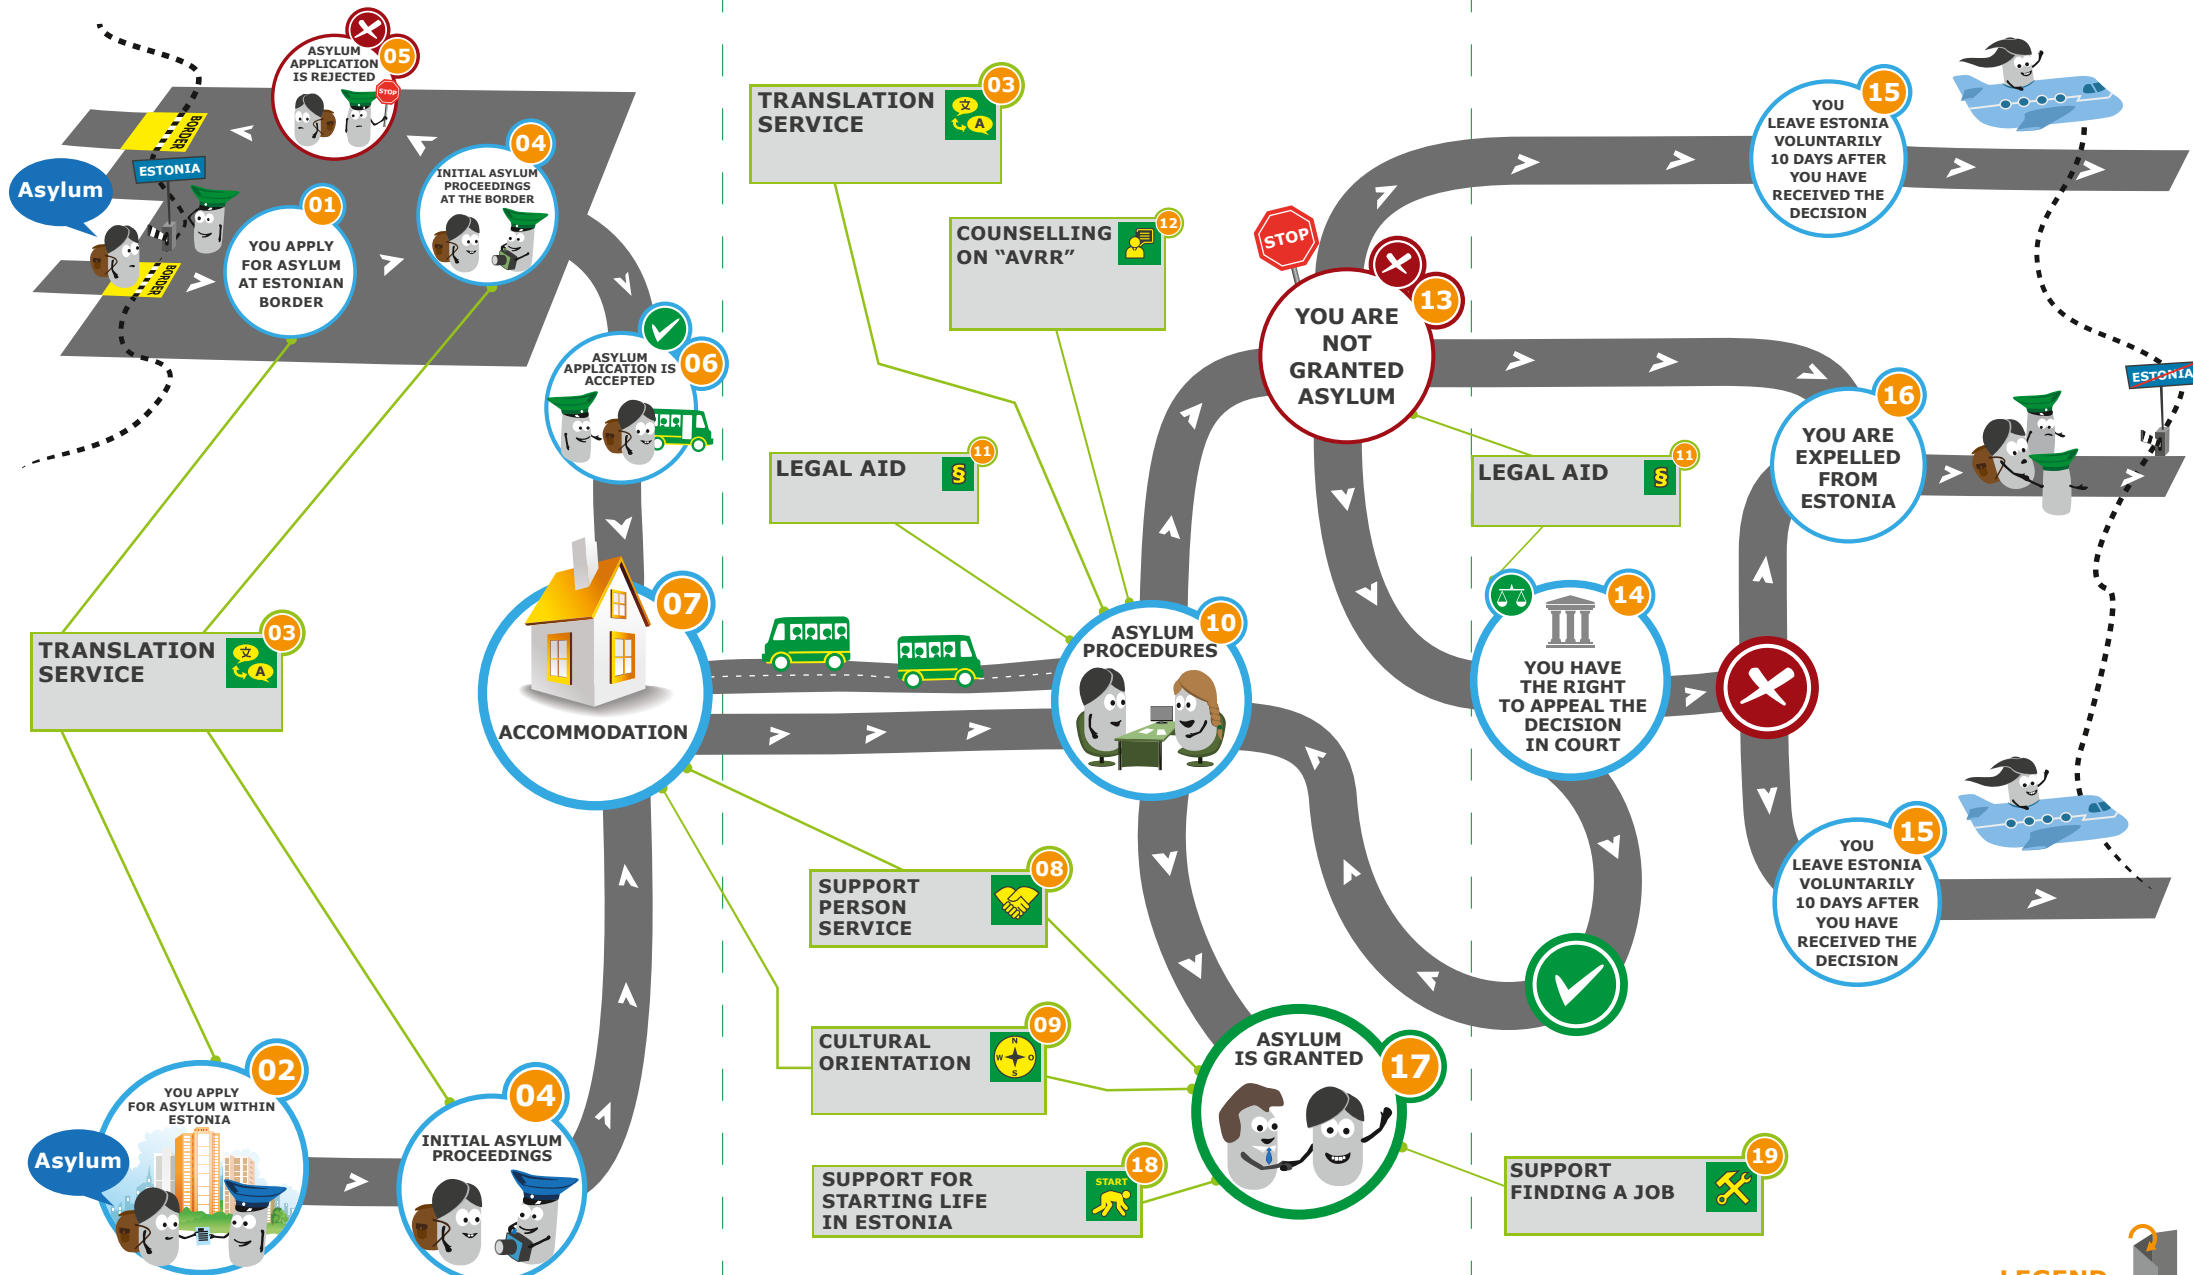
Asylum

ESTONIA

BORDER

BORDER

01
YOU APPLY FOR ASYLUM AT ESTONIAN BORDER

05
ASYLUM APPLICATION IS REJECTED

STOP

04
INITIAL ASYLUM PROCEEDINGS AT THE BORDER

06
ASYLUM APPLICATION IS ACCEPTED

TRANSLATION SERVICE
03

TRANSLATION SERVICE
03

COUNSELLING ON "AVRR"
12

LEGAL AID
11

07
ACCOMMODATION

10
ASYLUM PROCEDURES

STOP

13
YOU ARE NOT GRANTED ASYLUM

LEGAL AID
11

14
YOU HAVE THE RIGHT TO APPEAL THE DECISION IN COURT

15
YOU LEAVE ESTONIA VOLUNTARILY 10 DAYS AFTER YOU HAVE RECEIVED THE DECISION

16
YOU ARE EXPELLED FROM ESTONIA

ESTONIA

15
YOU LEAVE ESTONIA VOLUNTARILY 10 DAYS AFTER YOU HAVE RECEIVED THE DECISION

SUPPORT PERSON SERVICE
08

CULTURAL ORIENTATION
09

SUPPORT FOR STARTING LIFE IN ESTONIA
18
START

17
ASYLUM IS GRANTED

SUPPORT FINDING A JOB
19

Asylum

02
YOU APPLY FOR ASYLUM WITHIN ESTONIA

04
INITIAL ASYLUM PROCEEDINGS

LEGEND